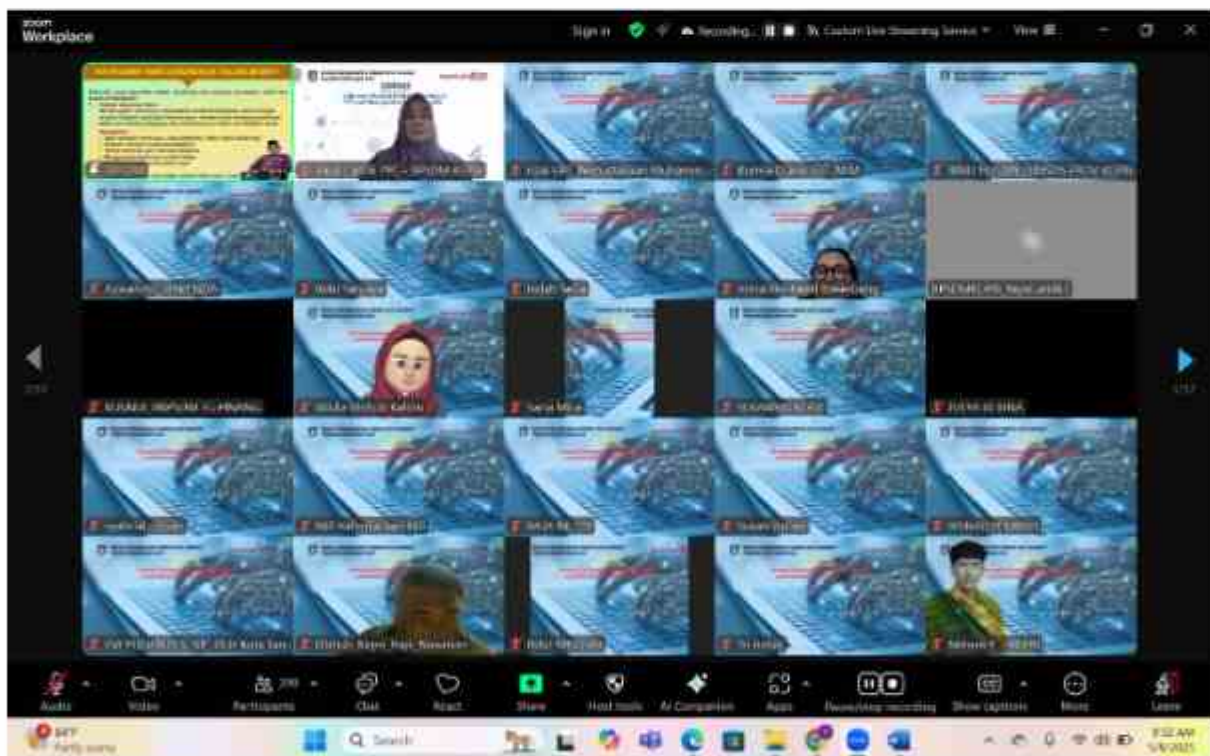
zoom
Workplace

Sign in

Recording...

Custom Live Streaming Service

View

Audio

Video

Participants

Chat

React

Share

Host tools

AI Companion

Apps

Pause/stop recording

Show captions

More

Leave

Search

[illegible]
Partly sunny